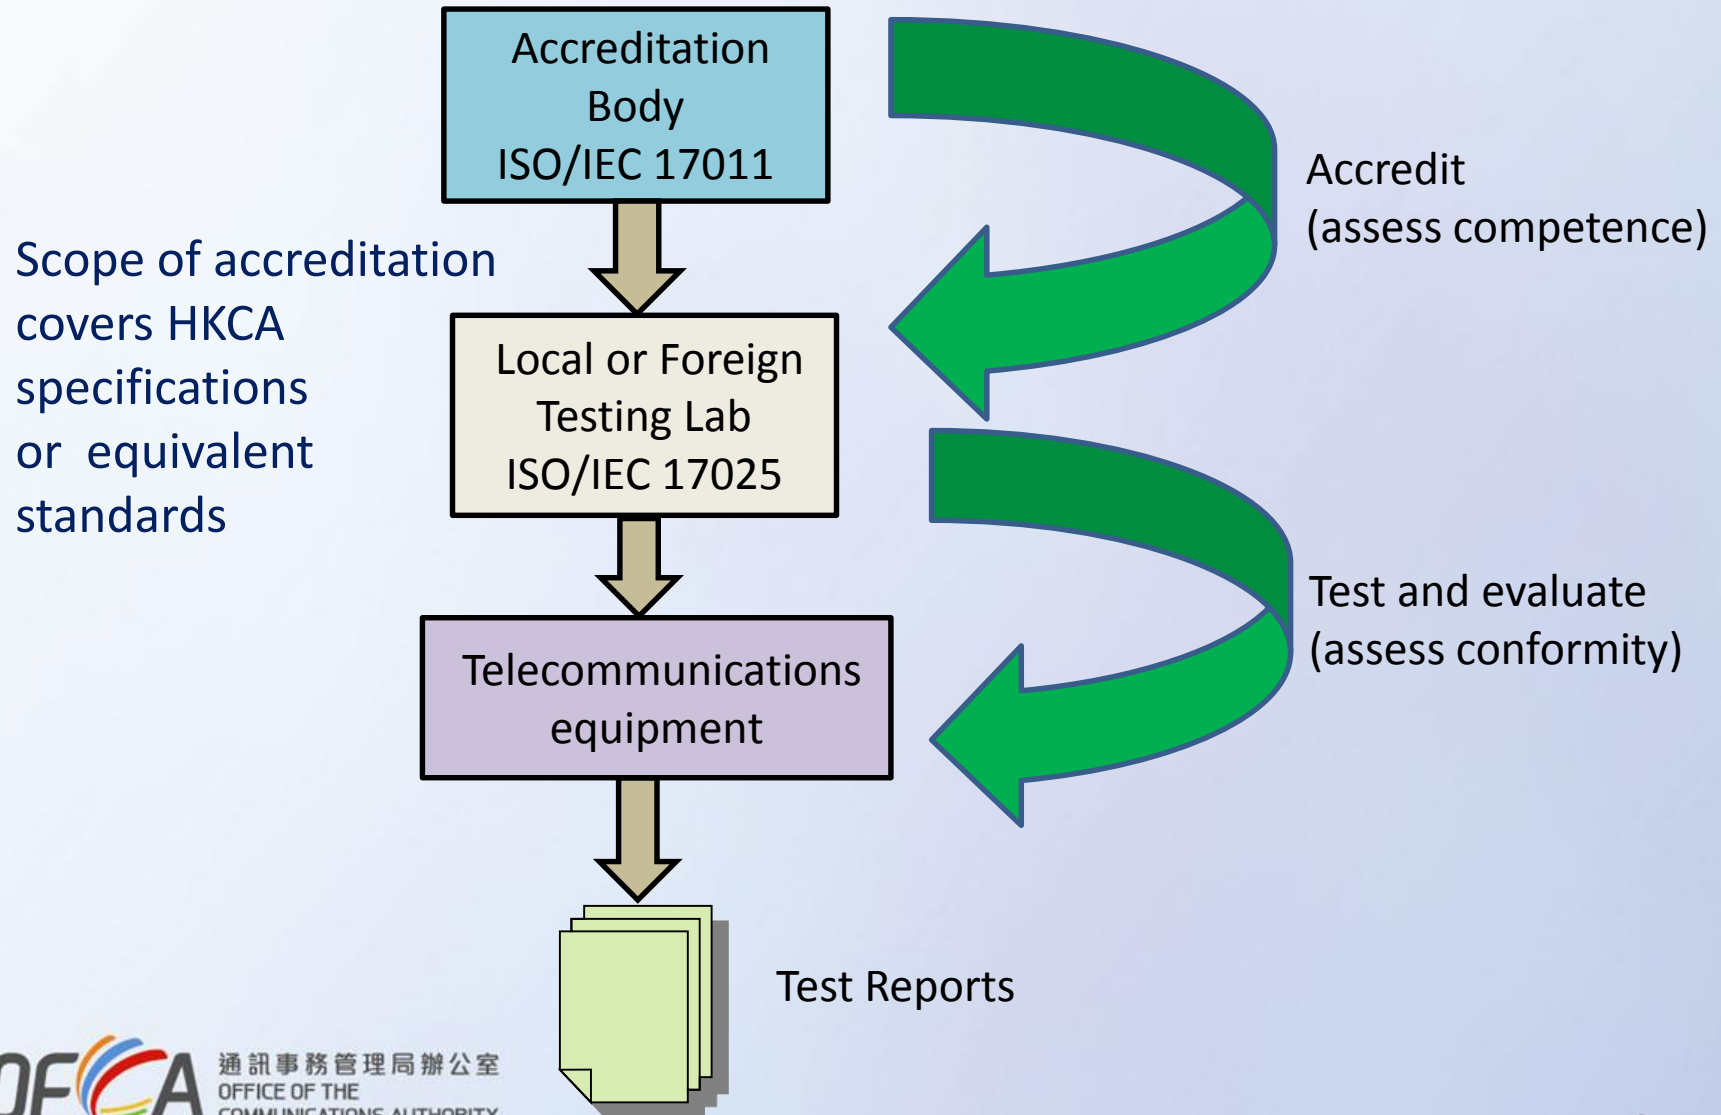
Accreditation Body
ISO/IEC 17011

Accredit
(assess competence)

Scope of accreditation covers HKCA specifications or equivalent standards

Local or Foreign Testing Lab
ISO/IEC 17025

Test and evaluate
(assess conformity)

Telecommunications equipment

Test Reports

OFCA
通訊事務管理局辦公室
OFFICE OF THE
COMMUNICATIONS AUTHORITY